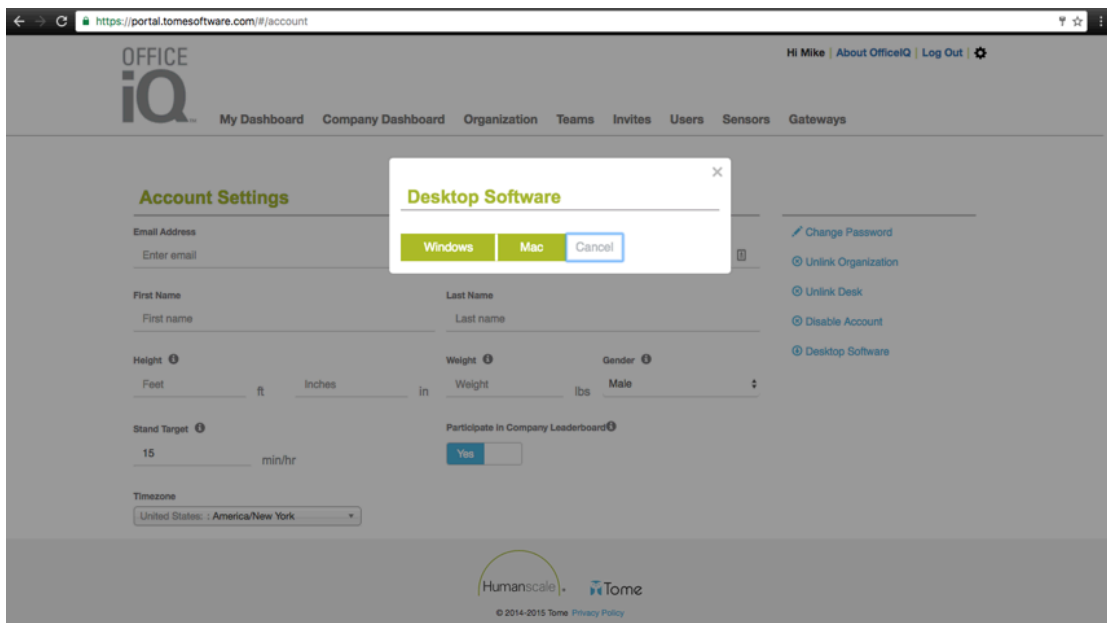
https://portal.tomesoftware.com/#/account

OFFICE iQ

Hi Mike | About OfficeIQ | Log Out |

My Dashboard Company Dashboard Organization Teams Invites Users Sensors Gateways

Account Settings

Email Address
Enter email

First Name
First name

Last Name
Last name

Height
Feet ft Inches in

Weight
Weight lbs

Gender
Male

Stand Target
15 min/hr

Participate in Company Leaderboard
Yes

Timezone
United States: : America/New York

Change Password
Unlink Organization
Unlink Desk
Disable Account
Desktop Software

Desktop Software
×
Windows Mac Cancel

Humanscale. Tome
© 2014-2015 Tome Privacy Policy